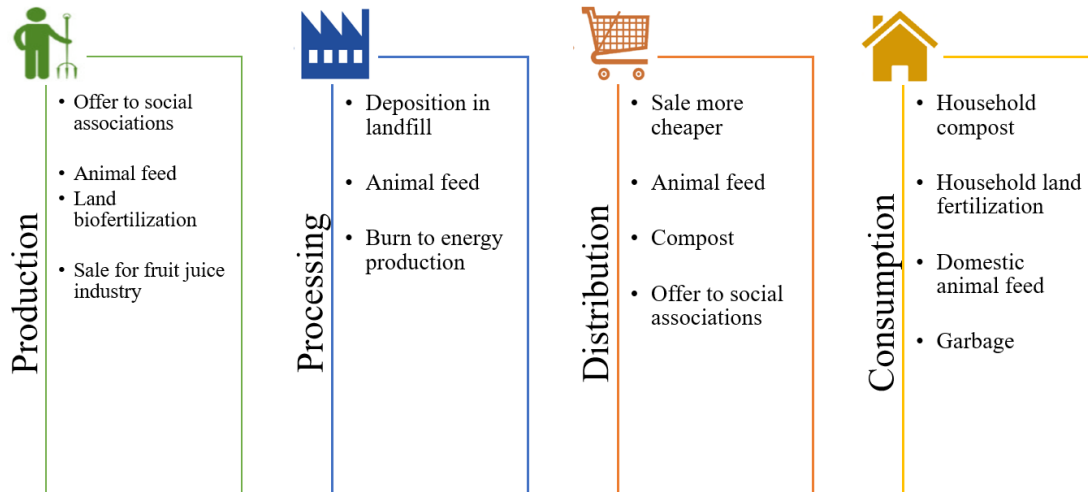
Production

- Offer to social associations
- Animal feed
- Land biofertilization
- Sale for fruit juice industry

Processing

- Deposition in landfill
- Animal feed
- Burn to energy production

Distribution

- Sale more cheaper
- Animal feed
- Compost
- Offer to social associations

Consumption

- Household compost
- Household land fertilization
- Domestic animal feed
- Garbage